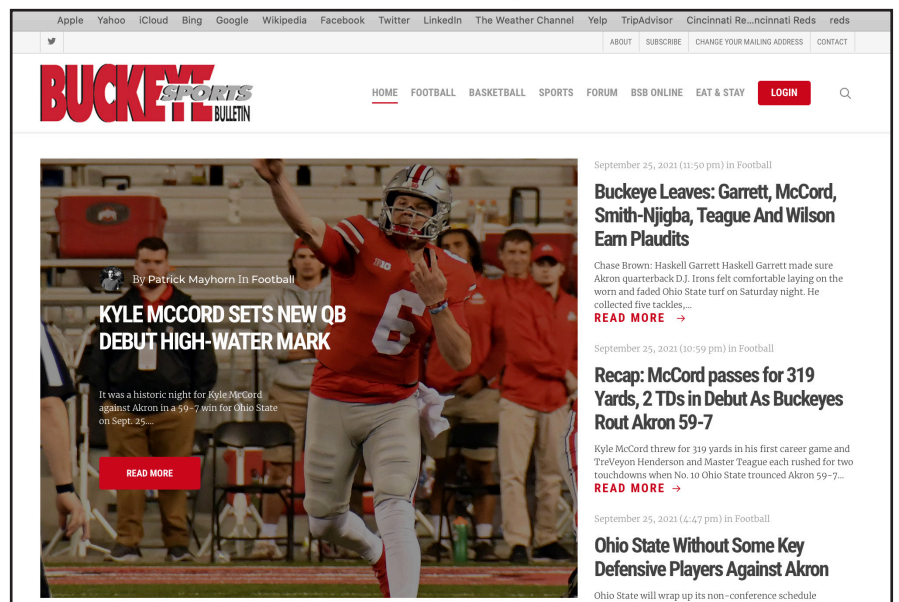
Apple Yahoo iCloud Bing Google Wikipedia Facebook Twitter LinkedIn The Weather Channel Yelp TripAdvisor Cincinnati Re...ncinnati Reds reds

ABOUT SUBSCRIBE CHANGE YOUR MAILING ADDRESS CONTACT

BUCKEYE SPORTS BULLETIN

HOME FOOTBALL BASKETBALL SPORTS FORUM BSB ONLINE EAT & STAY LOGIN

By Patrick Mayhorn In Football

KYLE MCCORD SETS NEW QB DEBUT HIGH-WATER MARK

It was a historic night for Kyle McCord against Akron in a 59-7 win for Ohio State on Sept. 25....

READ MORE

B1G

6

September 25, 2021 (11:50 pm) in Football

Buckeye Leaves: Garrett, McCord, Smith-Njigba, Teague And Wilson Earn Plaudits

Chase Brown: Haskell Garrett Haskell Garrett made sure Akron quarterback D.J. Irons felt comfortable laying on the worn and faded Ohio State turf on Saturday night. He collected five tackles,...

READ MORE →

September 25, 2021 (10:59 pm) in Football

Recap: McCord passes for 319 Yards, 2 TDs in Debut As Buckeyes Rout Akron 59-7

Kyle McCord threw for 319 yards in his first career game and TreVeyon Henderson and Master Teague each rushed for two touchdowns when No. 10 Ohio State trounced Akron 59-7...

READ MORE →

September 25, 2021 (4:47 pm) in Football

Ohio State Without Some Key Defensive Players Against Akron

Ohio State will wrap up its non-conference schedule